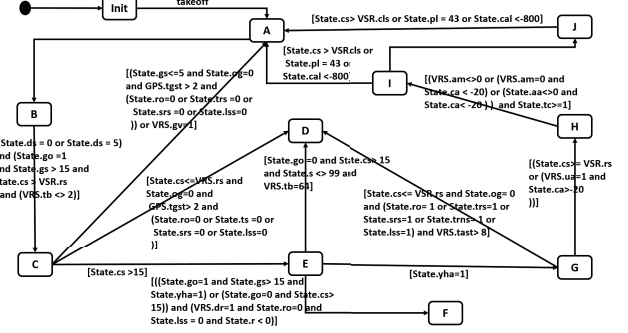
Init

takeoff

A

[State.cs> VSR.cls or State.pl = 43 or State.cal <-800]

J

[State.cs > VSR.cls or State.pl = 43 or State.cal <-800]

I

[(VRS.am<>0 or (VRS.am=0 and State.ca < -20) or (State.aa<>0 and State.ca< -20 ) ) and State.tc>=1]

H

B

[State.ds = 0 or State.ds = 5) and (State.go =1 and State.gs > 15 and State.cs > VSR.rs and (VRS.tb <> 2)]

[(State.gs<=5 and State.og=0 and GPS.tgst > 2 and (State.ro=0 or State.ts =0 or State.srs =0 or State.lss=0 )) or VRS.gv=1]

D

[State.go=0 and State.cs> 15 and State.cs > 99 and VRS.tb=64]

[(State.cs>= VSR.rs or (VRS.ua=1 and State.ca>-20 )]]

[State.cs<=VSR.rs and State.og=0 and GPS.tgst> 2 and (State.ro=0 or State.ts =0 or State.srs =0 or State.lss=0 )]

[State.cs<= VSR.rs and State.og= 0 and (State.ro= 1 or State.trs=1 or State.srs1=1 or State.trns= 1 or State.lss=1) and VRS.tast> 8]

C

[State.cs >15]

E

[State.yha=1]

G

[((State.go=1 and State.gs> 15 and State.yha=1) or (State.go=0 and State.cs> 15)) and (VRS.dr=1 and State.ro=0 and State.lss = 0 and State.r < 0)]

F